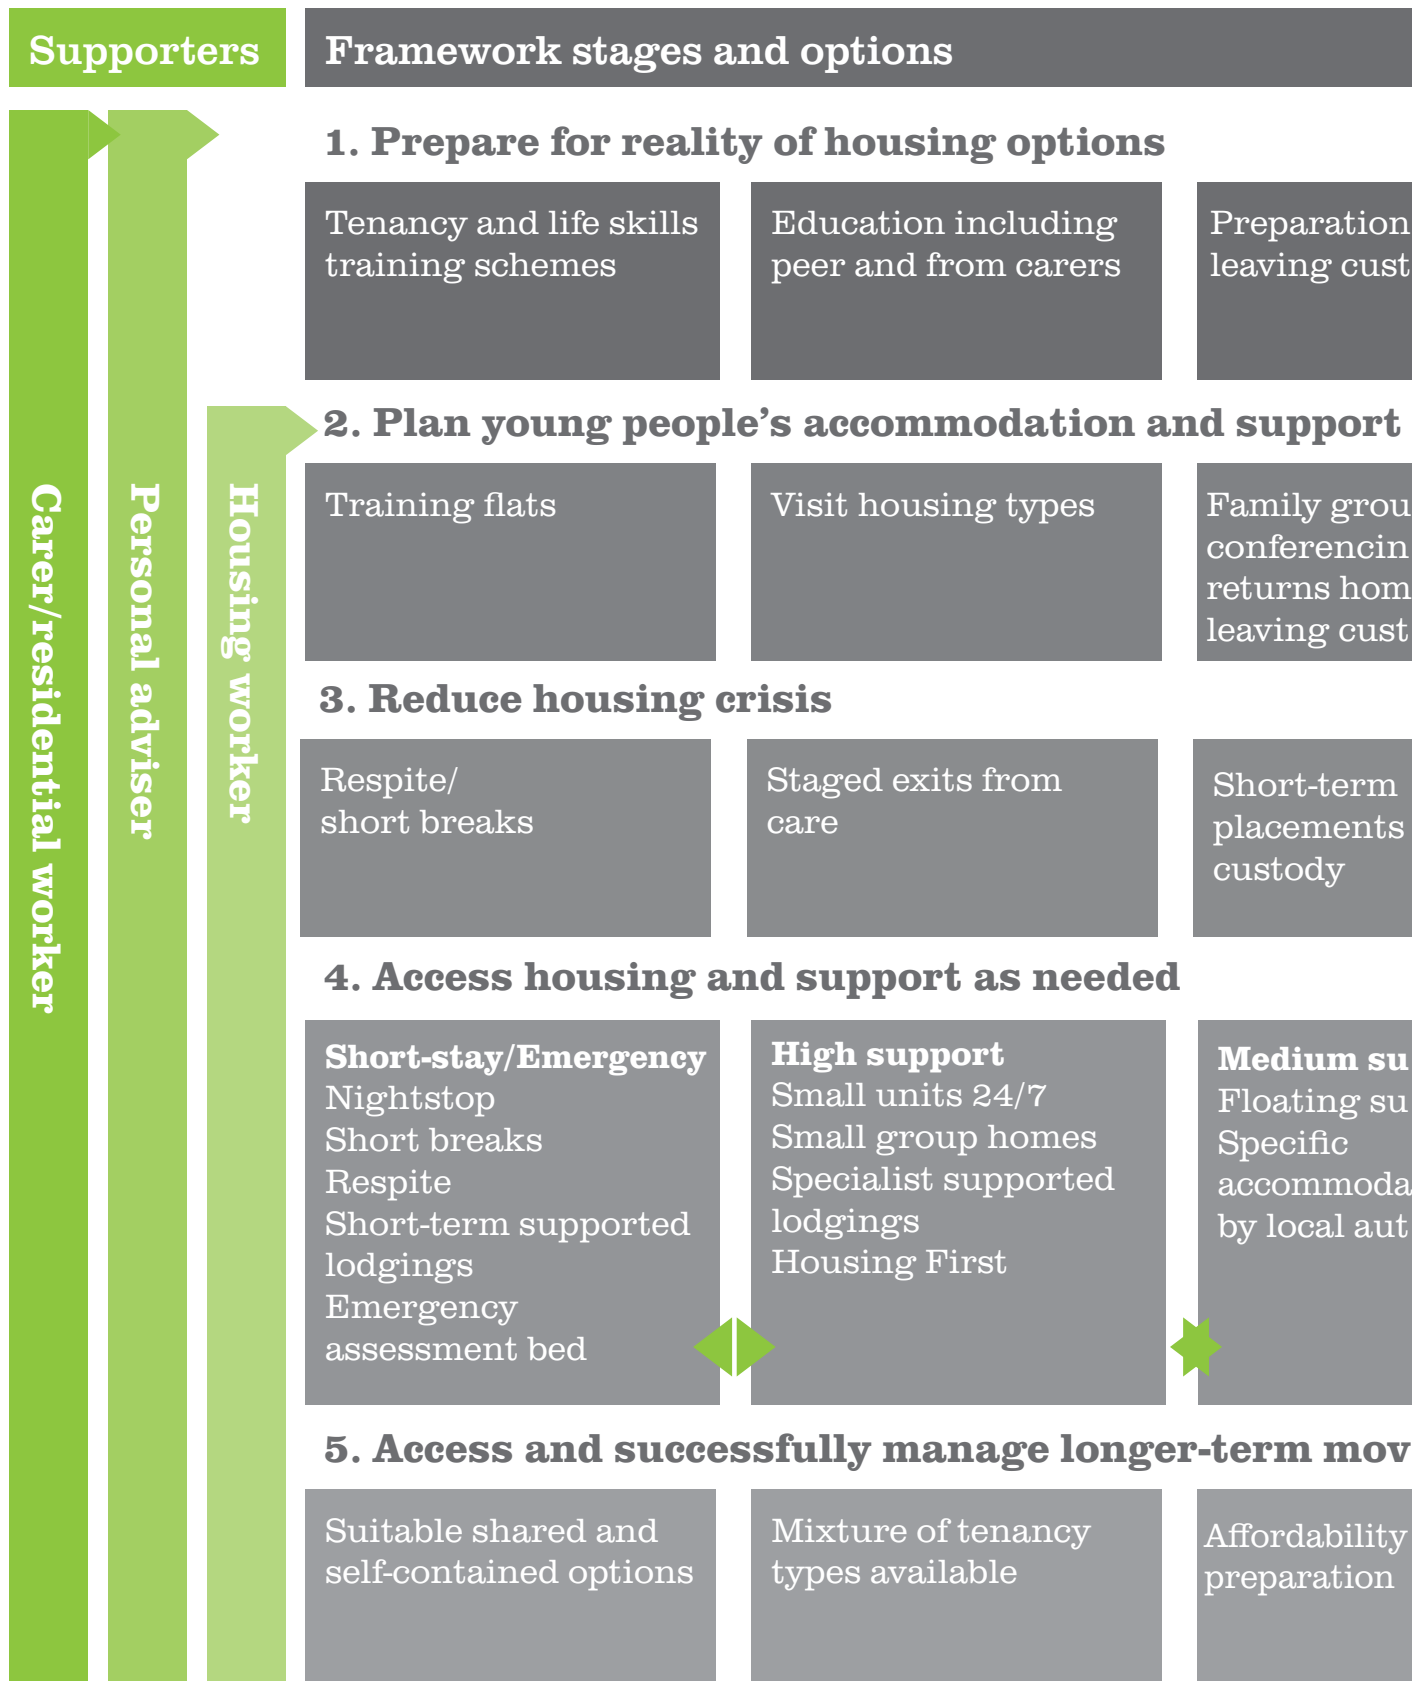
Supporters

Framework stages and options

Carer/residential worker

Personal adviser

Housing worker

1. Prepare for reality of housing options

Tenancy and life skills training schemes

Education including peer and from carers

Preparation leaving cust

2. Plan young people's accommodation and support

Training flats

Visit housing types

Family grou conferencin returns hom leaving cust

3. Reduce housing crisis

Respite/ short breaks

Staged exits from care

Short-term placements custody

4. Access housing and support as needed

**Short-stay/Emergency**
Nightstop
Short breaks
Respite
Short-term supported lodgings
Emergency assessment bed

**High support**
Small units 24/7
Small group homes
Specialist supported lodgings
Housing First

**Medium su**
Floating su
Specific accommoda by local aut

5. Access and successfully manage longer-term mov

Suitable shared and self-contained options

Mixture of tenancy types available

Affordability preparation